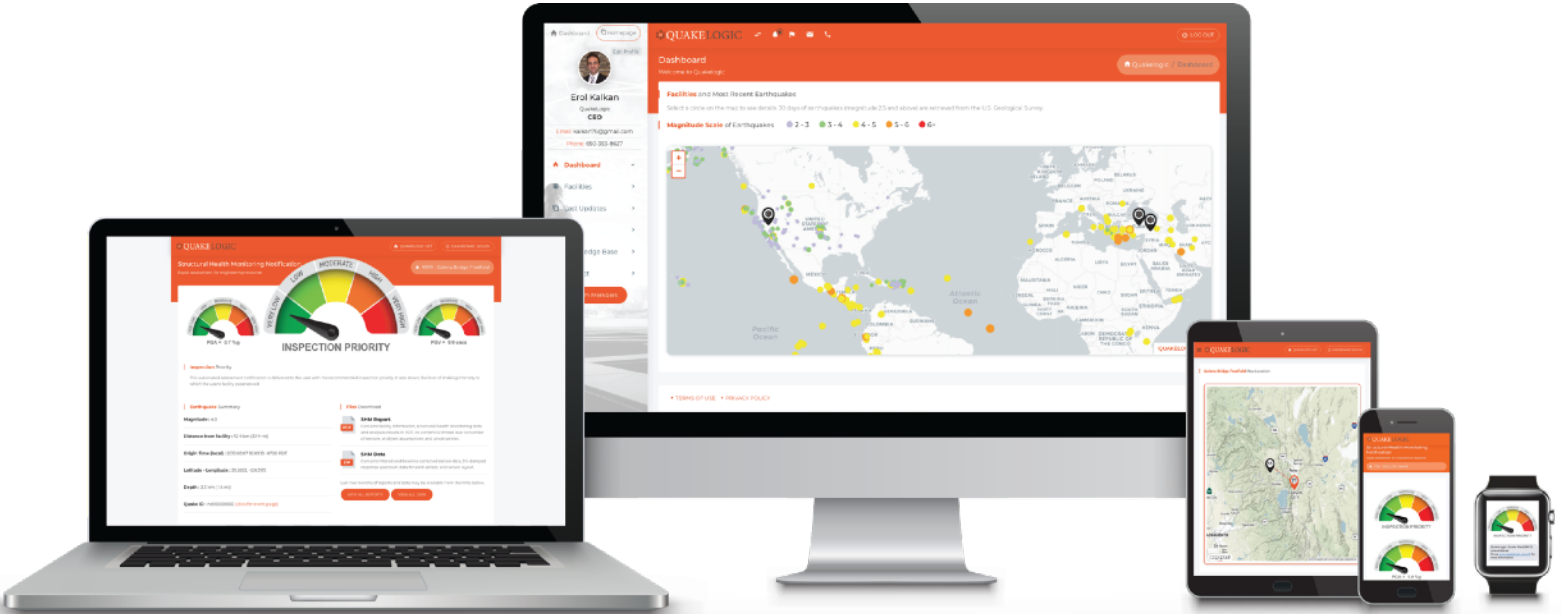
Dashboard Homepage

QUAKELOGIC

LOG OUT

Edit Profile

Erol Kalkan

QuakeLogic

CEO

Email: kalkan@gmail.com

Phone: 650-353-8627

Dashboard

Facilities

Last Updates

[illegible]ledge Base

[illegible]

Dashboard

Welcome to QuakeLogic

QuakeLogic / Dashboard

Facilities and Most Recent Earthquakes

Select a circle on the map to see details. 30 days of earthquakes (magnitude 2.5 and above) are retrieved from the U.S. Geological Survey

Magnitude Scale of Earthquakes 2 - 3 3 - 4 4 - 5 5 - 6 6+

Atlantic Ocean

Pacific Ocean

TERMS OF USE PRIVACY POLICY

QUAKELOGIC

Structural Health Monitoring Notification

VERY LOW LOW MODERATE HIGH VERY HIGH

INSPECTION PRIORITY

PGA = 0.7 %g

PSV = 0.9 cm/s

Inspection Priority

Earthquake Summary

Magnitude: 4.3

Distance from facility:

Origin Time (local):

Latitude - Longitude:

Depth:

Quake ID:

Files Download

SHM Report

SHM Data

QUAKELOGIC

INSPECTION PRIORITY

QUAKELOGIC

INSPECTION PRIORITY